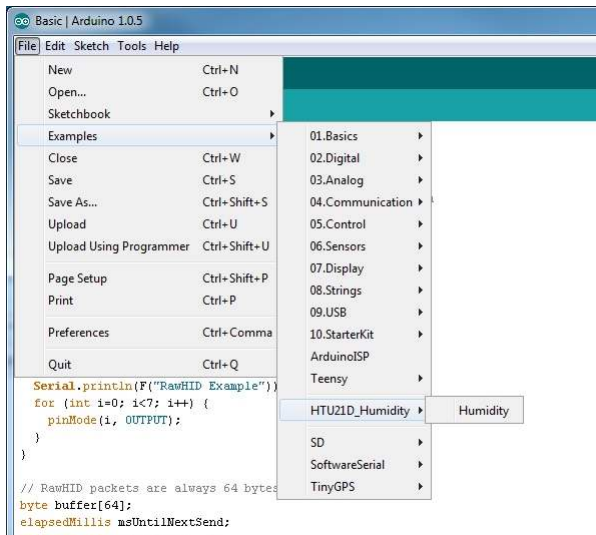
Basic | Arduino 1.0.5

File Edit Sketch Tools Help

| | |
|---|---|
| New | Ctrl+N |
| Open... | Ctrl+O |
| Sketchbook | |
| Examples | |
| Close | Ctrl+W |
| Save | Ctrl+S |
| Save As... | Ctrl+Shift+S |
| Upload | Ctrl+U |
| Upload Using Programmer | Ctrl+Shift+U |
| Page Setup | Ctrl+Shift+P |
| Print | Ctrl+P |
| Preferences | Ctrl+Comma |
| Quit | Ctrl+Q |

01.Basics
02.Digital
03.Analog
04.Communication
05.Control
06.Sensors
07.Display
08.Strings
09.USB
10.StarterKit
ArduinoISP
Teensy
HTU21D_Humidity
SD
SoftwareSerial
TinyGPS

Humidity

Serial.println(F("RawHID Example"))
for (int i=0; i<7; i++) {
pinMode(i, OUTPUT);
}
}

// RawHID packets are always 64 bytes
byte buffer[64];
elapsedMillis msUntilNextSend;